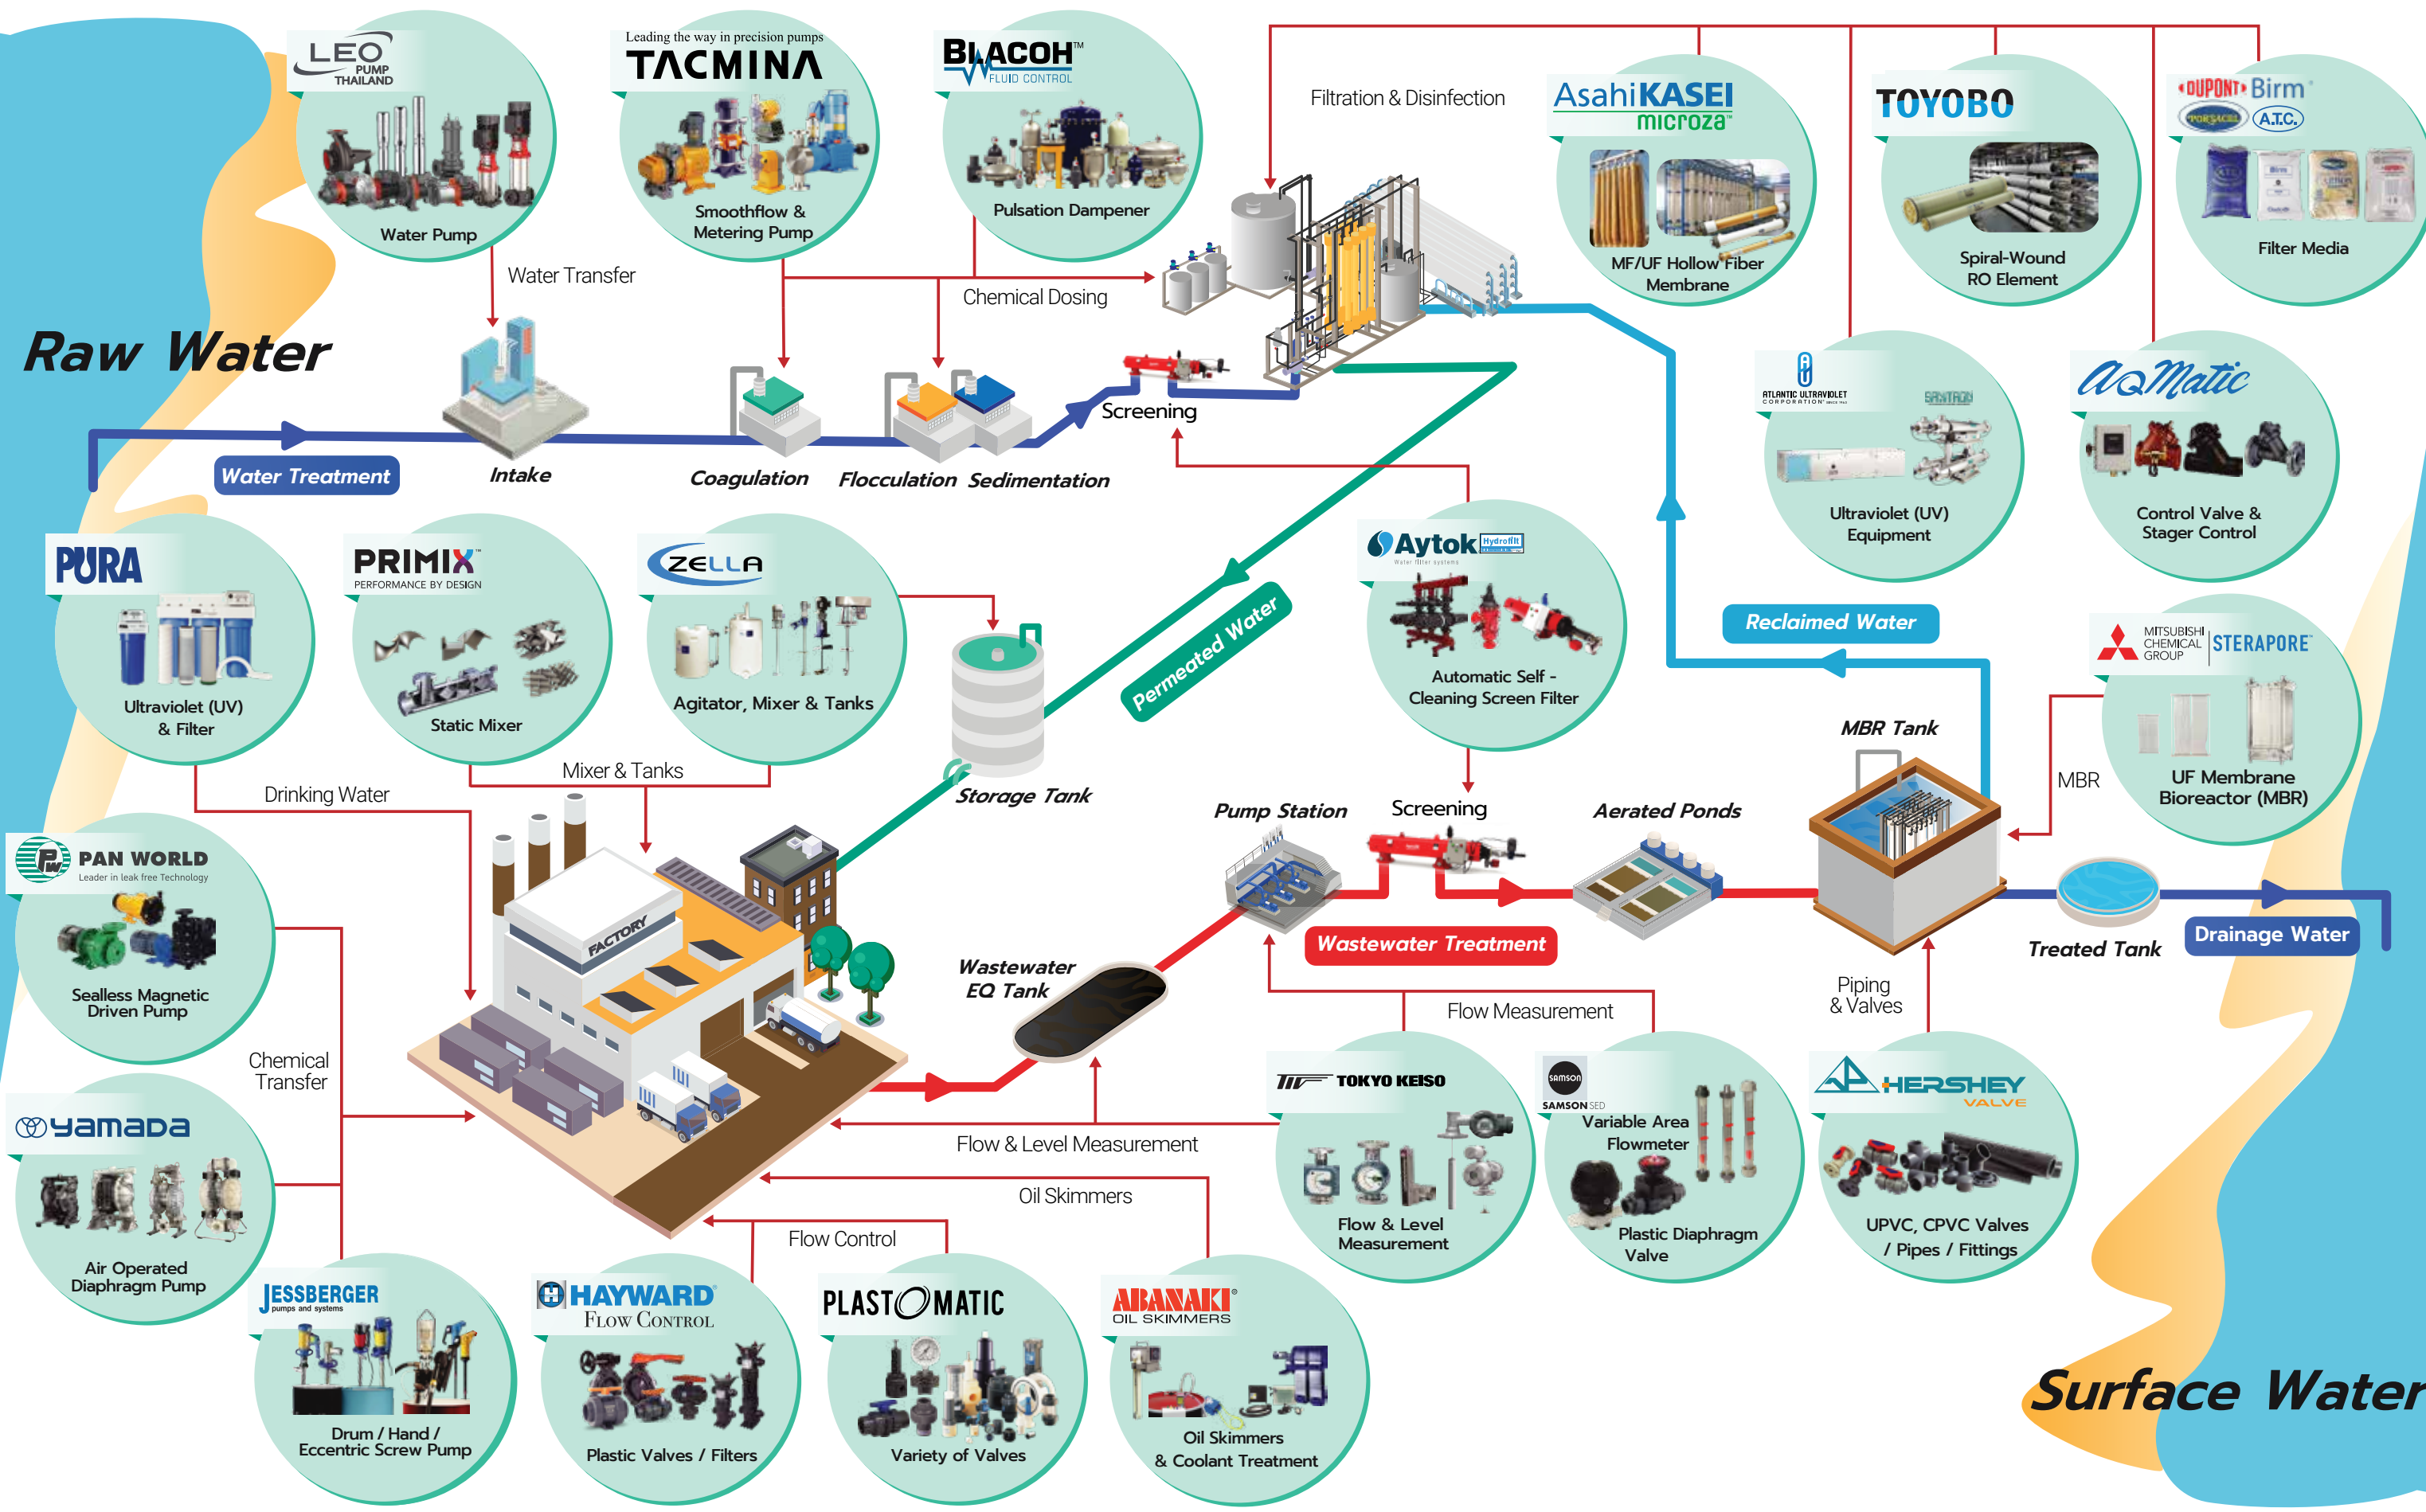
LEO PUMP THAILAND
Water Pump

Leading the way in precision pumps
TACMINA
Smoothflow & Metering Pump

BLACOH FLUID CONTROL
Pulsation Dampener

Filtration & Disinfection

AsahiKASEI microza
MF/UF Hollow Fiber Membrane

TOYOBO
Spiral-Wound RO Element

DUPONT Birm A.T.C.
Filter Media

Water Transfer
Chemical Dosing

Raw Water

Water Treatment
Intake
Coagulation
Flocculation
Sedimentation
Screening

ATLANTIC ULTRAVIOLET CORPORATION
Ultraviolet (UV) Equipment

AquaMatic
Control Valve & Stager Control

PURA
Ultraviolet (UV) & Filter

PRIMIX PERFORMANCE BY DESIGN
Static Mixer

ZELLA
Agitator, Mixer & Tanks

Aytok
Automatic Self - Cleaning Screen Filter

Permeated Water

Reclaimed Water

MITSUBISHI CHEMICAL GROUP STERAPORE
UF Membrane Bioreactor (MBR)

Mixer & Tanks
Drinking Water
Storage Tank

MBR Tank
MBR

PAN WORLD
Leader in leak free Technology
Sealless Magnetic Driven Pump

FACTORY

Pump Station
Screening
Aerated Ponds

Wastewater Treatment

Treated Tank
Drainage Water

Chemical Transfer

Wastewater EQ Tank

Piping & Valves

Flow Measurement

yamada
Air Operated Diaphragm Pump

Flow & Level Measurement

TOKYO KEISO
Flow & Level Measurement

SAMSON SED
Variable Area Flowmeter
Plastic Diaphragm Valve

HERSHEY VALVE
UPVC, CPVC Valves / Pipes / Fittings

Oil Skimmers
Flow Control

JESSBERGER pumps and systems
Drum / Hand / Eccentric Screw Pump

HAYWARD FLOW CONTROL
Plastic Valves / Filters

PLASTOMATIC
Variety of Valves

ABANAKI OIL SKIMMERS
Oil Skimmers & Coolant Treatment

Surface Water